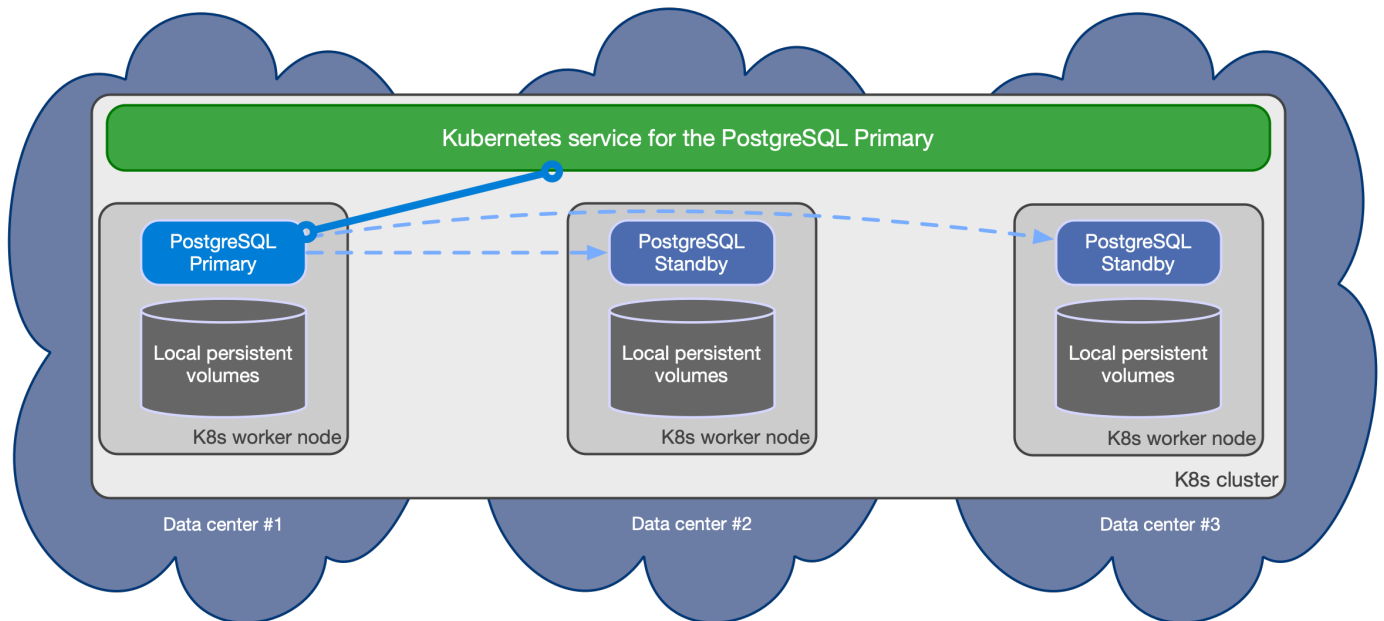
Kubernetes service for the PostgreSQL Primary

PostgreSQL Primary

Local persistent volumes

K8s worker node

PostgreSQL Standby

Local persistent volumes

K8s worker node

PostgreSQL Standby

Local persistent volumes

K8s worker node

K8s cluster

Data center #1

Data center #2

Data center #3